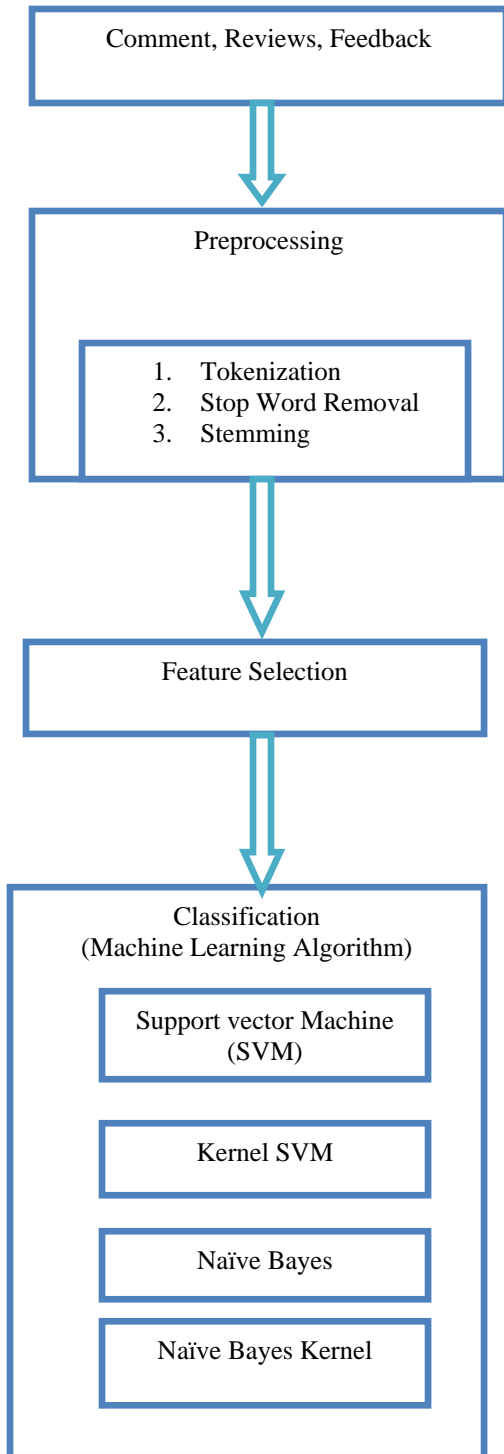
Comment, Reviews, Feedback

Preprocessing

1. Tokenization
2. Stop Word Removal
3. Stemming

Feature Selection

Classification
(Machine Learning Algorithm)

Support vector Machine (SVM)

Kernel SVM

Naïve Bayes

Naïve Bayes Kernel